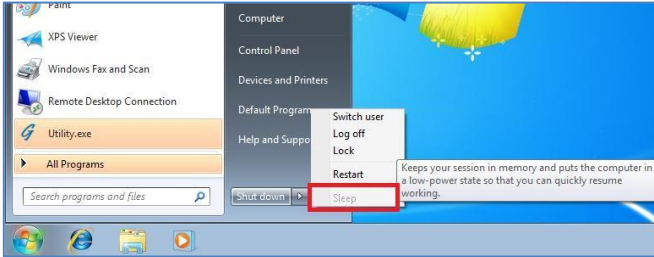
Paint

XPS Viewer

Windows Fax and Scan

Remote Desktop Connection

Utility.exe

All Programs

Search programs and files

Computer

Control Panel

Devices and Printers

Default Program

Help and Suppo

Shut down

Switch user

Log off

Lock

Restart

Sleep

Keeps your session in memory and puts the computer in a low-power state so that you can quickly resume working.